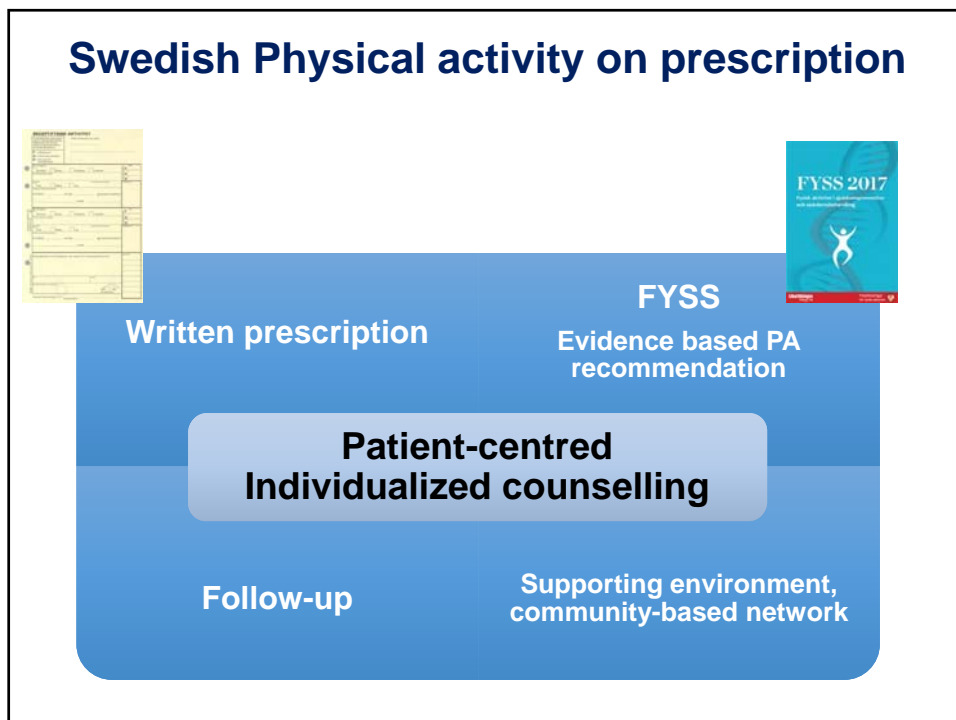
Swedish Physical activity on prescription

FYSS 2017

Written prescription

FYSS

Evidence based PA recommendation

Patient-centred
Individualized counselling

Follow-up

Supporting environment, community-based network